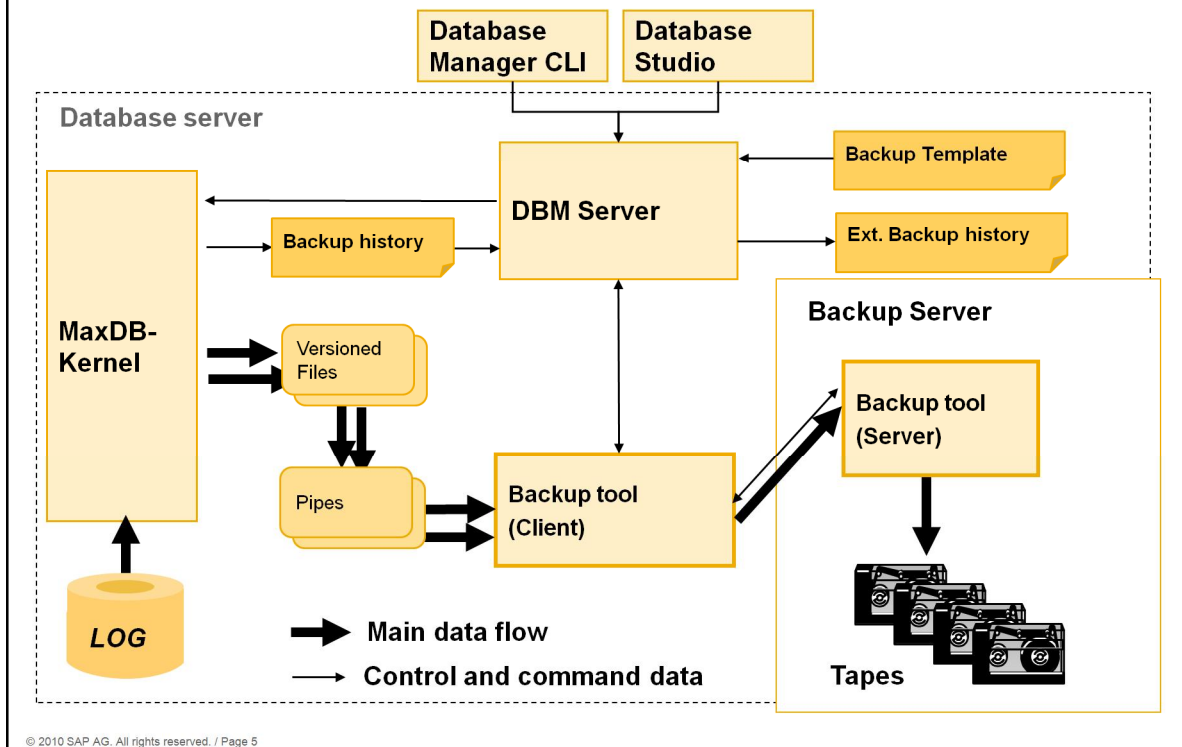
Database Manager CLI

Database Studio

Database server

Backup Template

DBM Server

Backup history

Ext. Backup history

MaxDB-Kernel

Backup Server

Versioned Files

Backup tool (Server)

Pipes

Backup tool (Client)

LOG

Main data flow

Control and command data

Tapes

© 2010 SAP AG. All rights reserved. / Page 5